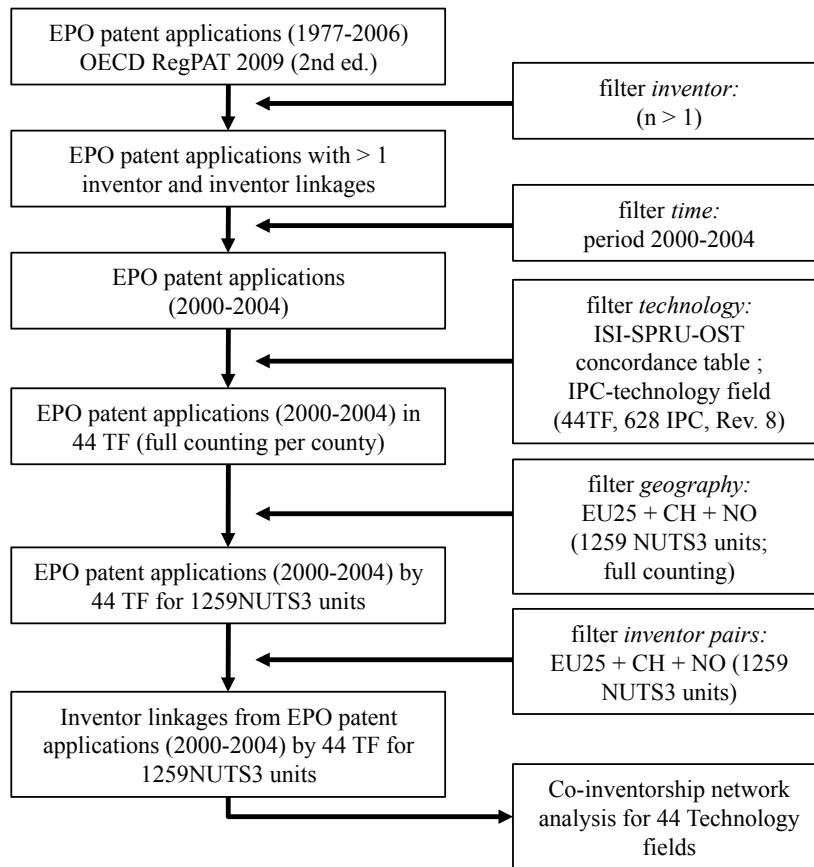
EPO patent applications (1977-2006) OECD RegPAT 2009 (2nd ed.)

filter *inventor:* (n > 1)

EPO patent applications with > 1 inventor and inventor linkages

filter *time:* period 2000-2004

EPO patent applications (2000-2004)

filter *technology:* ISI-SPRU-OST concordance table ; IPC-technology field (44TF, 628 IPC, Rev. 8)

EPO patent applications (2000-2004) in 44 TF (full counting per county)

filter *geography:* EU25 + CH + NO (1259 NUTS3 units; full counting)

EPO patent applications (2000-2004) by 44 TF for 1259NUTS3 units

filter *inventor pairs:* EU25 + CH + NO (1259 NUTS3 units)

Inventor linkages from EPO patent applications (2000-2004) by 44 TF for 1259NUTS3 units

Co-inventorship network analysis for 44 Technology fields